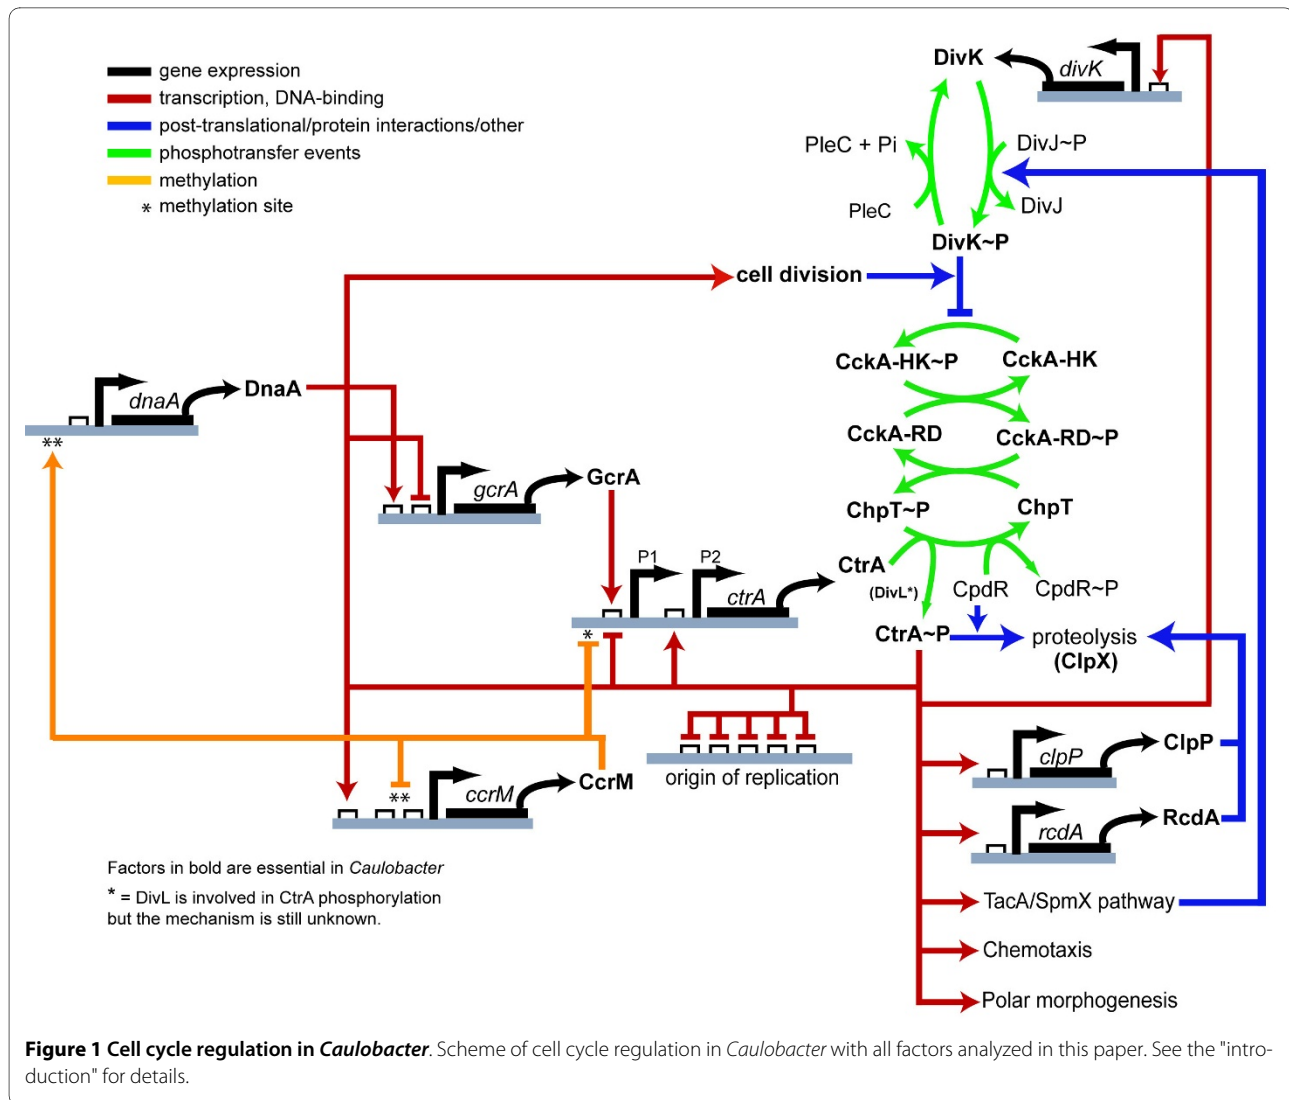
gene expression
transcription, DNA-binding
post-translational/protein interactions/other
phosphotransfer events
methylation
* methylation site

DivK
divK
PleC + Pi
DivJ~P
PleC
DivJ
DivK~P
cell division
CckA-HK~P
CckA-HK
CckA-RD
CckA-RD~P
ChpT~P
ChpT
CtrA
(DivL*)
CpdR
CpdR~P
CtrA~P
proteolysis
(ClpX)

dnaA
DnaA
**
gcrA
GcrA
P1
P2
ctrA
*
origin of replication
**
ccrM
CcrM
clpP
ClpP
rcdA
RcdA
TacA/SpmX pathway
Chemotaxis
Polar morphogenesis

Factors in bold are essential in Caulobacter
* = DivL is involved in CtrA phosphorylation but the mechanism is still unknown.

Figure 1 Cell cycle regulation in Caulobacter. Scheme of cell cycle regulation in Caulobacter with all factors analyzed in this paper. See the "introduction" for details.